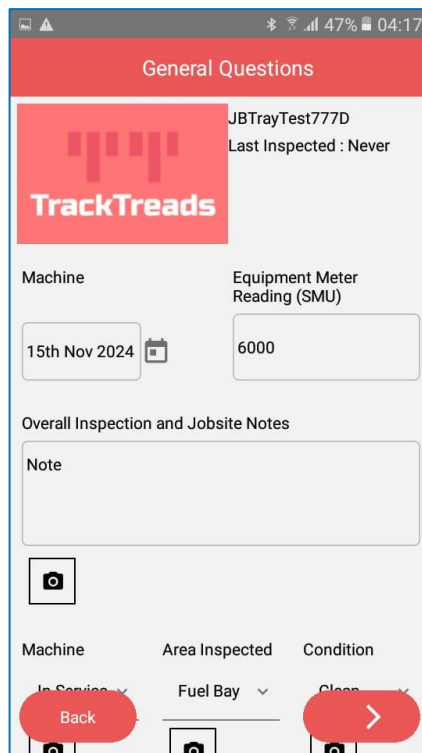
47% 04:17

General Questions

TrackTreads

JBTrayTest777D
Last Inspected : Never

Machine

Equipment Meter Reading (SMU)

15th Nov 2024

6000

Overall Inspection and Jobsite Notes

Note

Machine

Area Inspected

Condition

In Service

Fuel Bay

Clean

Back